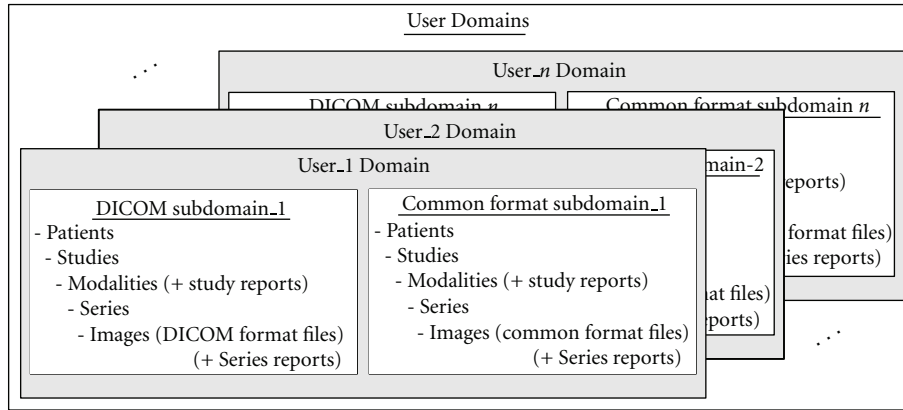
User Domains

...

User_*n* Domain

DICOM subdomain *n*

Common format subdomain *n*

User_2 Domain

main-2

eports)

format files)

ies reports)

at files)

ports)

User_1 Domain

DICOM subdomain_1
- Patients
- Studies
- Modalities (+ study reports)
- Series
- Images (DICOM format files) (+ Series reports)

Common format subdomain_1
- Patients
- Studies
- Modalities (+ study reports)
- Series
- Images (common format files) (+ Series reports)

...